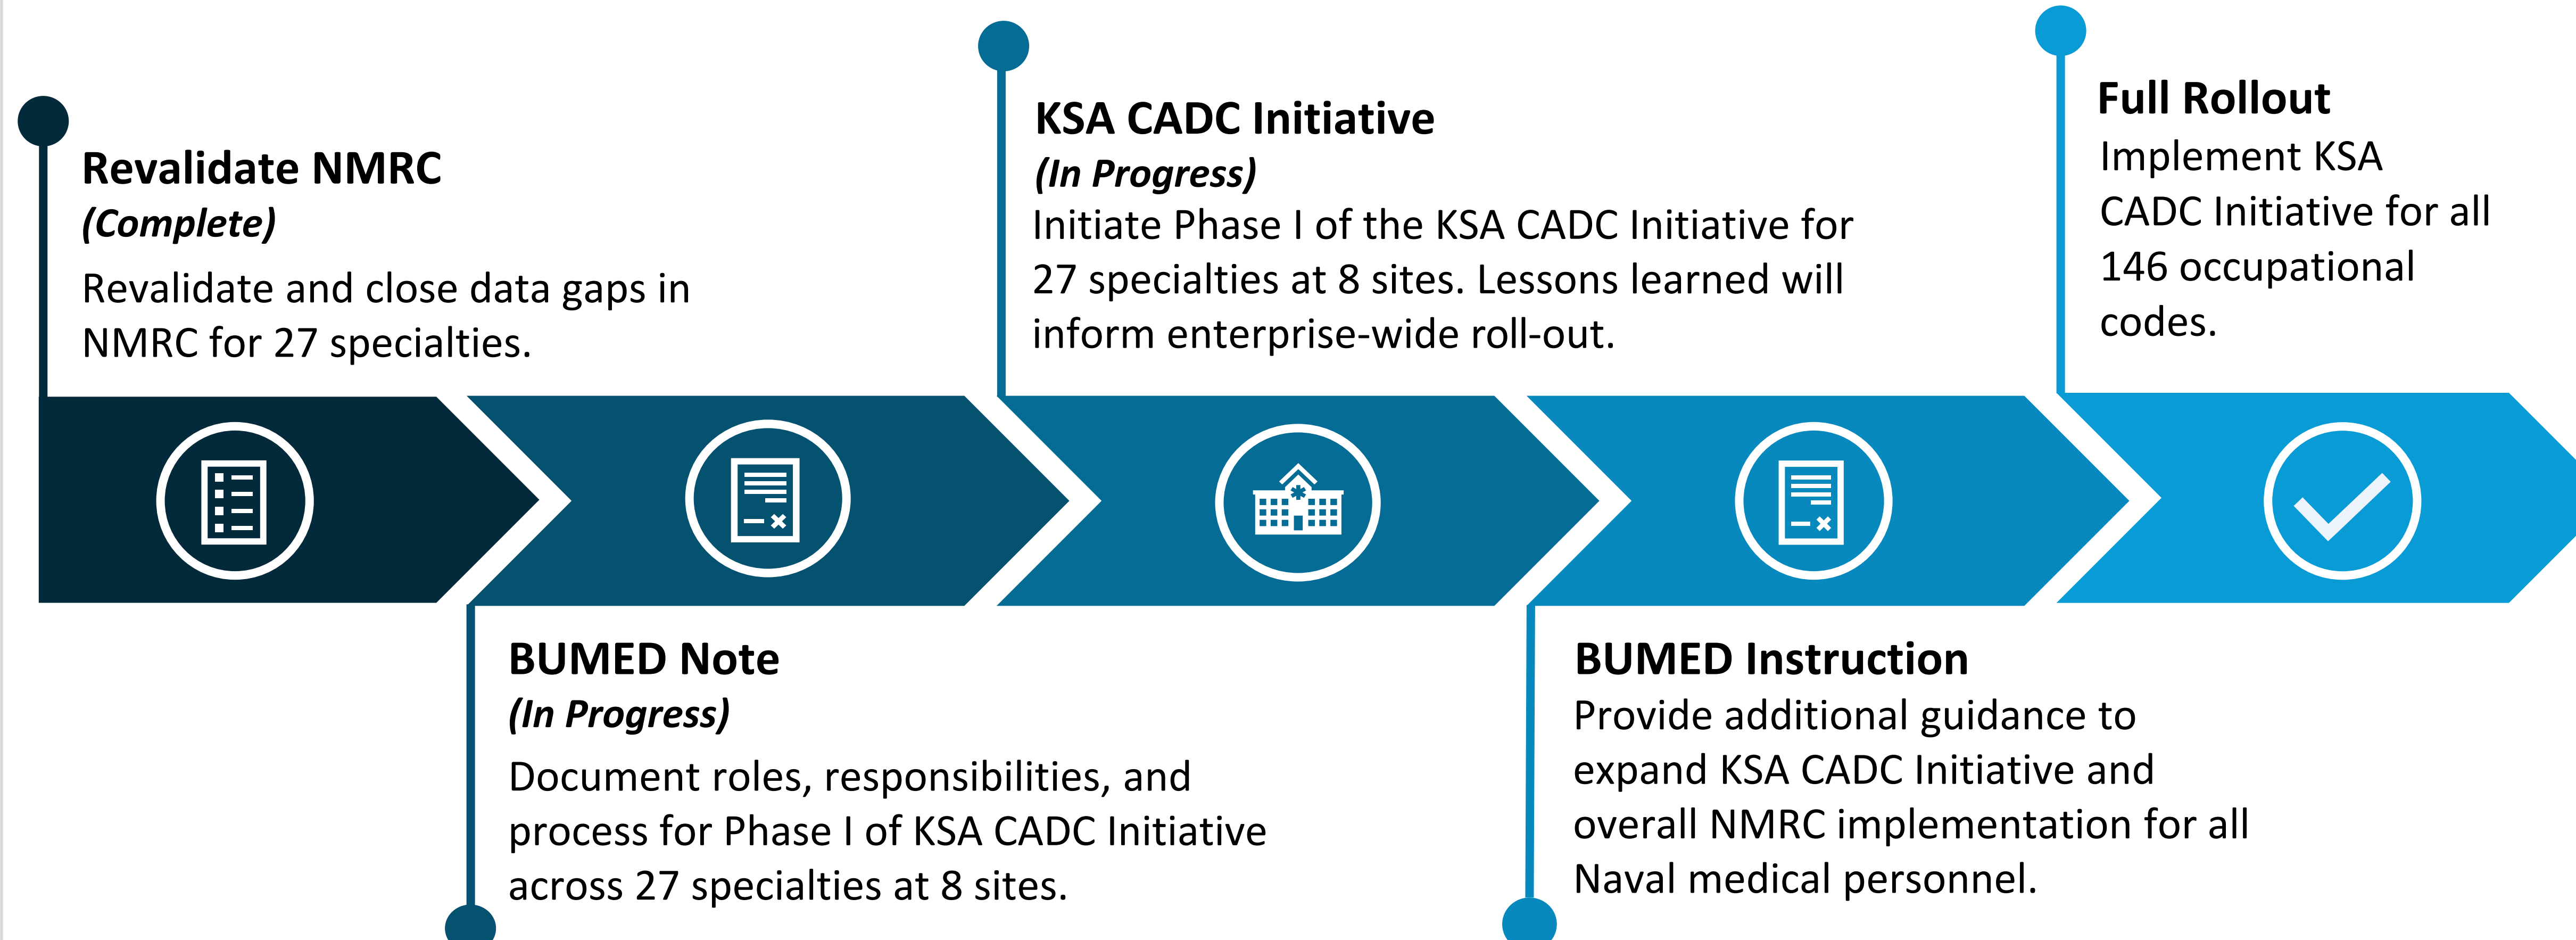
**Revalidate NMRC**
*(Complete)*
Revalidate and close data gaps in NMRC for 27 specialties.

**BUMED Note**
*(In Progress)*
Document roles, responsibilities, and process for Phase I of KSA CADC Initiative across 27 specialties at 8 sites.

**KSA CADC Initiative**
*(In Progress)*
Initiate Phase I of the KSA CADC Initiative for 27 specialties at 8 sites. Lessons learned will inform enterprise-wide roll-out.

**BUMED Instruction**
Provide additional guidance to expand KSA CADC Initiative and overall NMRC implementation for all Naval medical personnel.

**Full Rollout**
Implement KSA CADC Initiative for all 146 occupational codes.